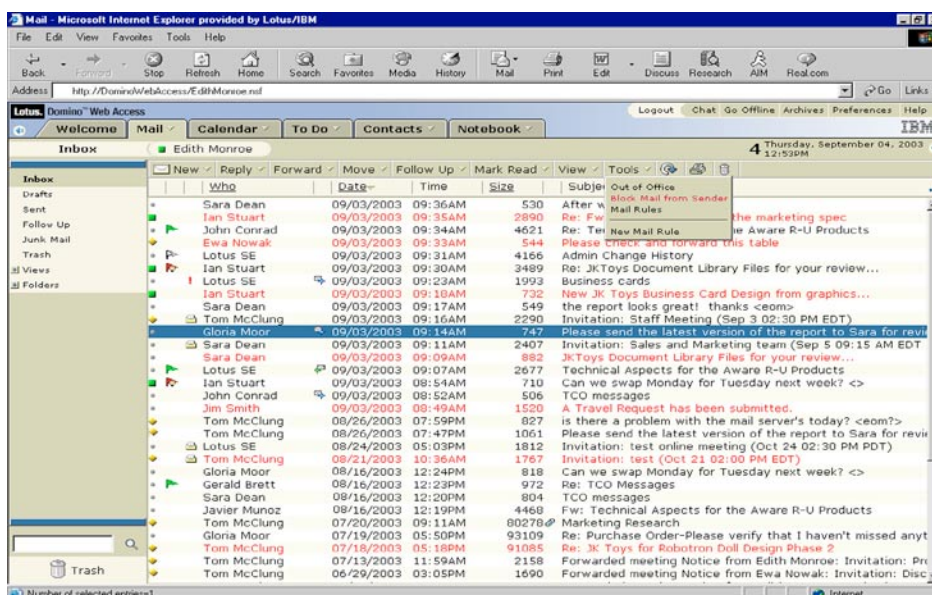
Mail - Microsoft Internet Explorer provided by Lotus/IBM

File Edit View Favorites Tools Help

Back Forward Stop Refresh Home Search Favorites Media History Mail Print Edit Discuss Research AIM Real.com

Address http://Domino/WebAccess/EdithMonroe.nsf

Go Links

Lotus. Domino Web Access

Logout Chat Go Offline Archives Preferences Help

Welcome Mail Calendar To Do Contacts Notebook

IBM

Inbox

Edith Monroe

4 Thursday, September 04, 2003 12:53PM

Inbox
Drafts
Sent
Follow Up
Junk Mail
Trash
Views
Folders

New Reply Forward Move Follow Up Mark Read View Tools

Out of Office
Block Mail from Sender
Mail Rules
New Mail Rule

| Who | Date | Time | Size | Subject |
|---|---|---|---|---|
| Sara Dean | 09/03/2003 | 09:36AM | 530 | After w |
| Ian Stuart | 09/03/2003 | 09:35AM | 2890 | Re: Fw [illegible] the marketing spec |
| John Conrad | 09/03/2003 | 09:34AM | 4621 | Re: Te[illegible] e Aware R-U Products |
| Ewa Nowak | 09/03/2003 | 09:33AM | 544 | Please check and forward this table |
| Lotus SE | 09/03/2003 | 09:31AM | 4166 | Admin Change History |
| Ian Stuart | 09/03/2003 | 09:30AM | 3489 | Re: JKToys Document Library Files for your review... |
| Lotus SE | 09/03/2003 | 09:23AM | 1993 | Business cards |
| Ian Stuart | 09/03/2003 | 09:18AM | 732 | New JK Toys Business Card Design from graphics... |
| Sara Dean | 09/03/2003 | 09:17AM | 549 | the report looks great! thanks <eom> |
| Tom McClung | 09/03/2003 | 09:16AM | 2290 | Invitation: Staff Meeting (Sep 3 02:30 PM EDT) |
| Gloria Moor | 09/03/2003 | 09:14AM | 747 | Please send the latest version of the report to Sara for revi |
| Sara Dean | 09/03/2003 | 09:11AM | 2407 | Invitation: Sales and Marketing team (Sep 5 09:15 AM EDT |
| Sara Dean | 09/03/2003 | 09:09AM | 882 | JKToys Document Library Files for your review... |
| Lotus SE | 09/03/2003 | 09:07AM | 2677 | Technical Aspects for the Aware R-U Products |
| Ian Stuart | 09/03/2003 | 08:54AM | 710 | Can we swap Monday for Tuesday next week? <> |
| John Conrad | 09/03/2003 | 08:52AM | 506 | TCO messages |
| Jim Smith | 09/03/2003 | 08:49AM | 1520 | A Travel Request has been submitted. |
| Tom McClung | 08/26/2003 | 07:59PM | 827 | is there a problem with the mail server's today? <eom?> |
| Tom McClung | 08/26/2003 | 07:47PM | 1061 | Please send the latest version of the report to Sara for revi |
| Lotus SE | 08/24/2003 | 05:03PM | 1812 | Invitation: test online meeting (Oct 24 02:30 PM PDT) |
| Tom McClung | 08/21/2003 | 10:36AM | 1767 | Invitation: test (Oct 21 02:00 PM EDT) |
| Gloria Moor | 08/16/2003 | 12:24PM | 818 | Can we swap Monday for Tuesday next week? <> |
| Gerald Brett | 08/16/2003 | 12:23PM | 972 | Re: TCO Messages |
| Sara Dean | 08/16/2003 | 12:20PM | 804 | TCO messages |
| Javier Munoz | 08/16/2003 | 12:19PM | 4468 | Fw: Technical Aspects for the Aware R-U Products |
| Tom McClung | 07/20/2003 | 09:11AM | 80278 | Marketing Research |
| Gloria Moor | 07/19/2003 | 05:50PM | 93109 | Re: Purchase Order-Please verify that I haven't missed anyt |
| Tom McClung | 07/18/2003 | 05:18PM | 91085 | Re: JK Toys for Robotron Doll Design Phase 2 |
| Tom McClung | 07/13/2003 | 11:59AM | 2158 | Forwarded meeting Notice from Edith Monroe: Invitation: Pr |
| Tom McClung | 06/29/2003 | 03:05PM | 1690 | Forwarded meeting Notice from Ewa Nowak: Invitation: Disc |

Trash

Number of selected entries=1

Internet